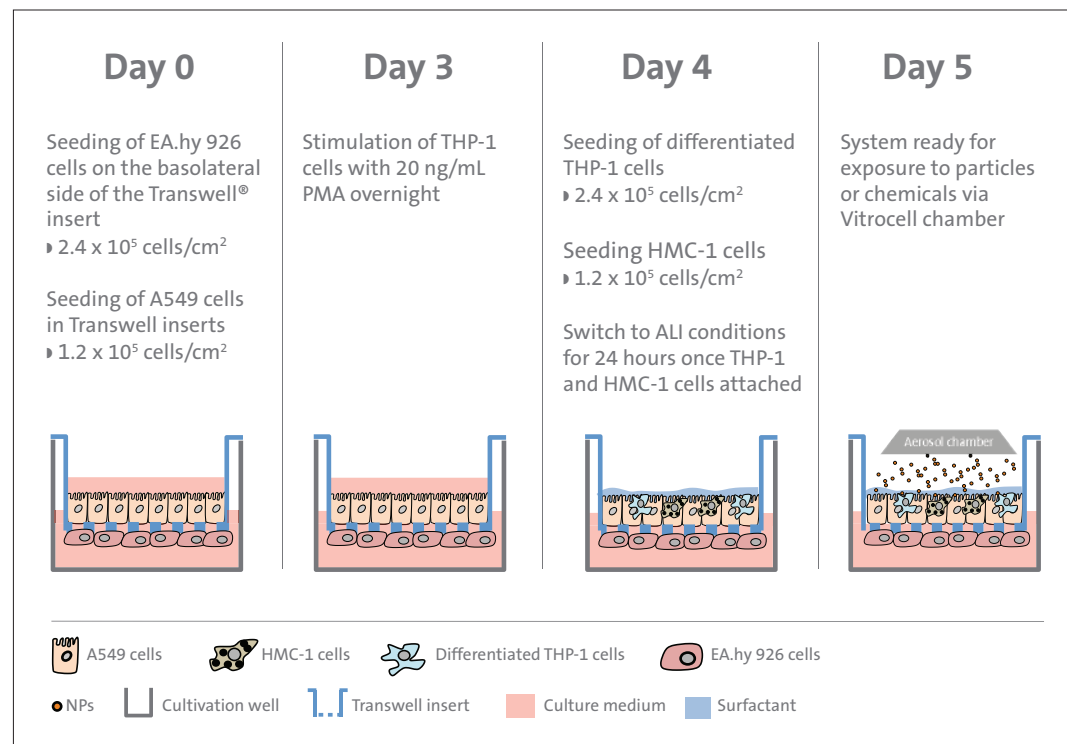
Day 0

Seeding of EA.hy 926 cells on the basolateral side of the Transwell® insert
▸ 2.4 x $10^5$ cells/cm$^2$

Seeding of A549 cells in Transwell inserts
▸ 1.2 x $10^5$ cells/cm$^2$

Day 3

Stimulation of THP-1 cells with 20 ng/mL PMA overnight

Day 4

Seeding of differentiated THP-1 cells
▸ 2.4 x $10^5$ cells/cm$^2$

Seeding HMC-1 cells
▸ 1.2 x $10^5$ cells/cm$^2$

Switch to ALI conditions for 24 hours once THP-1 and HMC-1 cells attached

Day 5

System ready for exposure to particles or chemicals via Vitrocell chamber

Aerosol chamber

A549 cells
HMC-1 cells
Differentiated THP-1 cells
EA.hy 926 cells
NPs
Cultivation well
Transwell insert
Culture medium
Surfactant